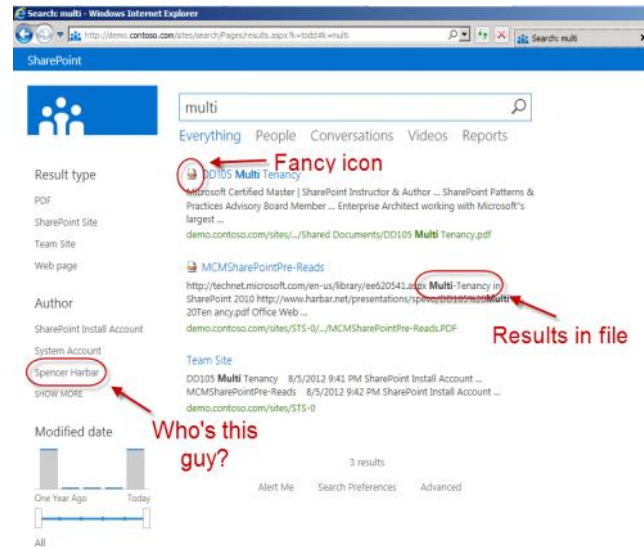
Search: multi - Windows Internet Explorer

http://demo.contoso.com/sites/search/Pages/results.aspx?k=todd4k=multi

Search: multi

SharePoint

multi

Everything People Conversations Videos Reports

Fancy icon

Result type

PDF

SharePoint Site

Team Site

Web page

Author

SharePoint Install Account

System Account

Spencer Harbar

SHOW MORE

Modified date

One Year Ago Today

All

DD105 Multi Tenancy

Microsoft Certified Master | SharePoint Instructor & Author ... SharePoint Patterns & Practices Advisory Board Member ... Enterprise Architect working with Microsoft's largest ...

demo.contoso.com/sites/.../Shared Documents/DD105 Multi Tenancy.pdf

MCMSharePointPre-Reads

http://technet.microsoft.com/en-us/library/ee620541.aspx Multi-Tenancy in SharePoint 2010 http://www.harbar.net/presentations/spevo/DD105%20Multi 20Ten ancy.pdf Office Web ...

demo.contoso.com/sites/STS-0/.../MCMSharePointPre-Reads.PDF

Results in file

Team Site

DD105 Multi Tenancy 8/5/2012 9:41 PM SharePoint Install Account ...

MCMSharePointPre-Reads 8/5/2012 9:42 PM SharePoint Install Account ...

demo.contoso.com/sites/STS-0

Who's this guy?

3 results

Alert Me Search Preferences Advanced